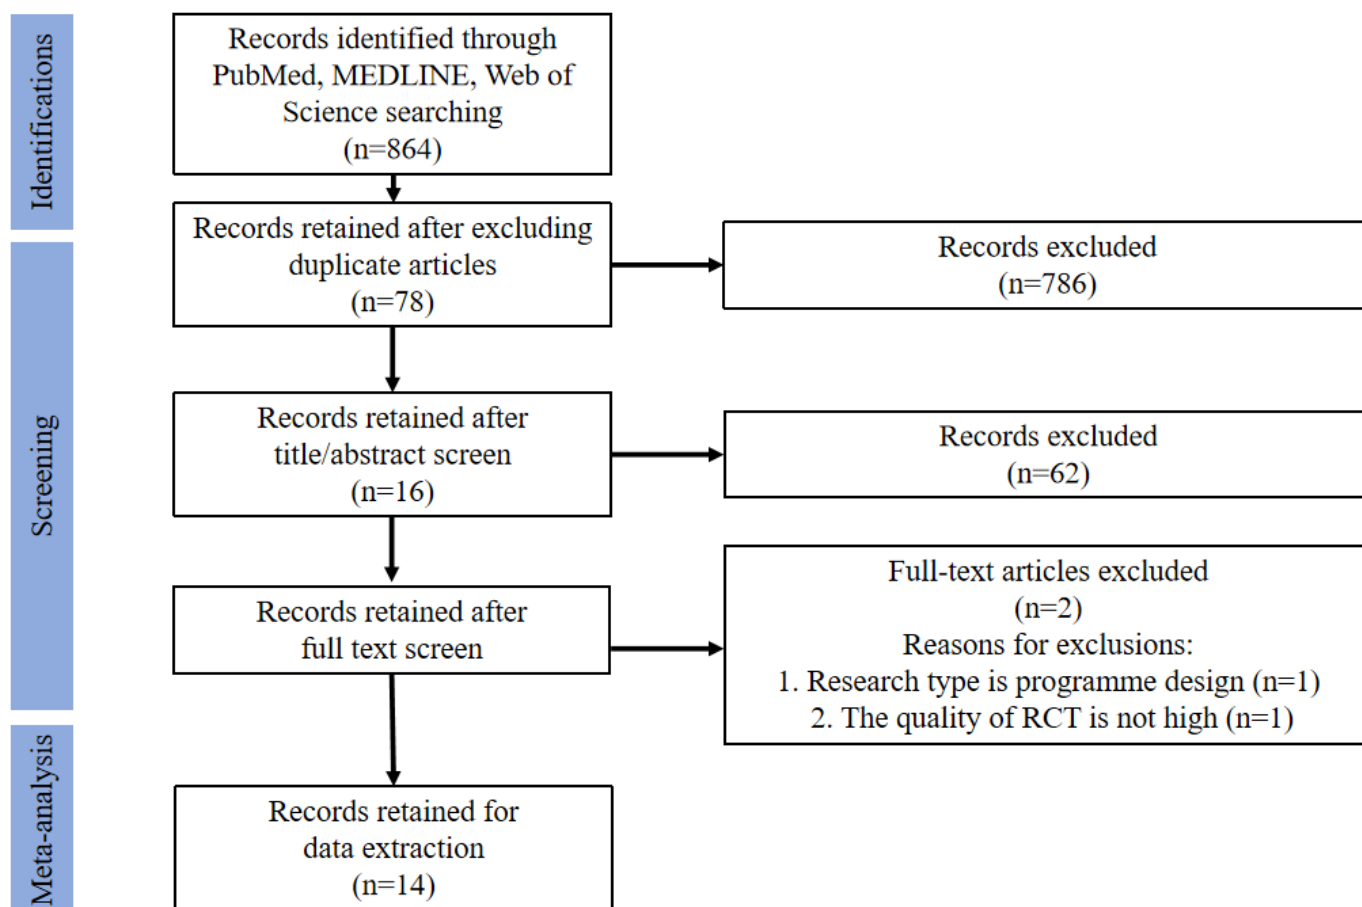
Identifications

Records identified through PubMed, MEDLINE, Web of Science searching (n=864)

Screening

Records retained after excluding duplicate articles (n=78)

Records excluded (n=786)

Records retained after title/abstract screen (n=16)

Records excluded (n=62)

Records retained after full text screen

Full-text articles excluded (n=2)
Reasons for exclusions:
1. Research type is programme design (n=1)
2. The quality of RCT is not high (n=1)

Meta-analysis

Records retained for data extraction (n=14)